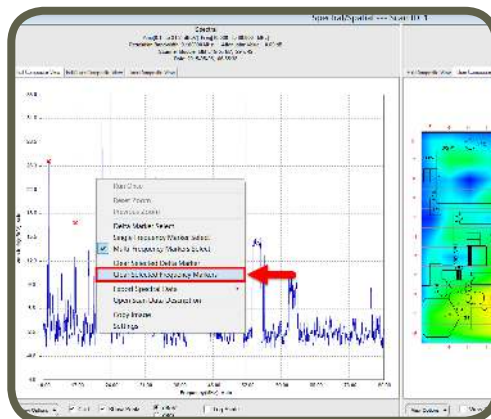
Spectral/Spatial --- Scan ID 1

Spectral

Delta Marker Select
Single Frequency Marker Select
Multi Frequency Markers Select
Clear Selected Delta Marker
Clear Selected Frequency Markers
Export Spectral Data
Open Scan Data Description
Copy Image
Settings

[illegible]